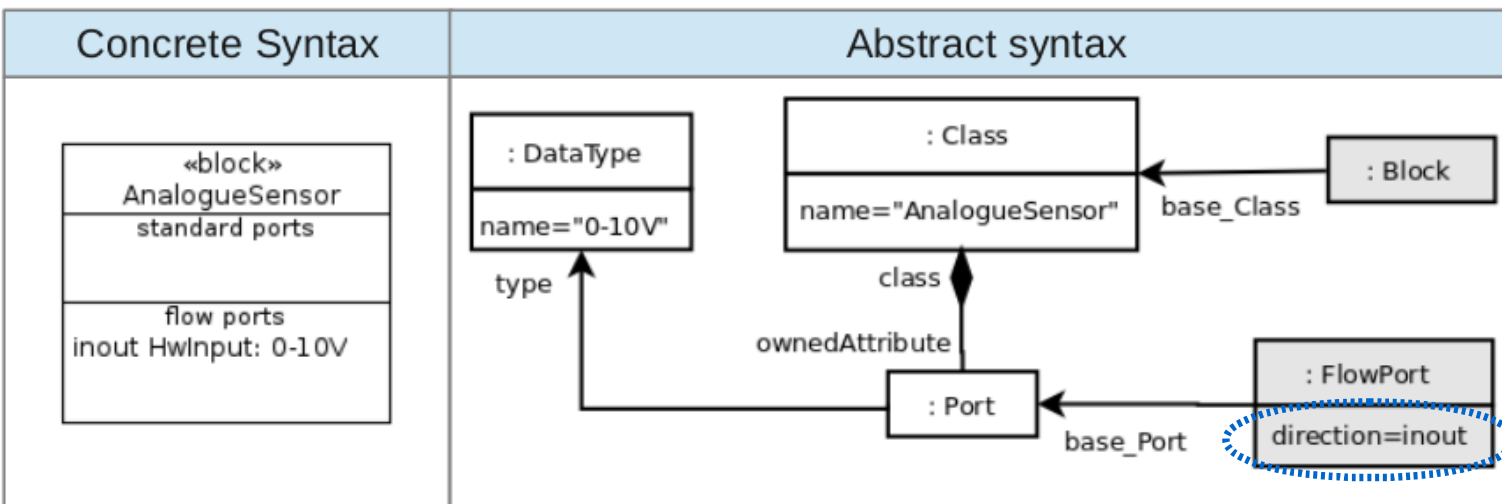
| Concrete Syntax | Abstract syntax |
|---|---|

«block»
AnalogueSensor
standard ports
flow ports
inout HwInput: 0-10V

: DataType
name="0-10V"
type

: Class
name="AnalogueSensor"
class
ownedAttribute

: Block
base_Class

: Port
base_Port

: FlowPort
direction=inout